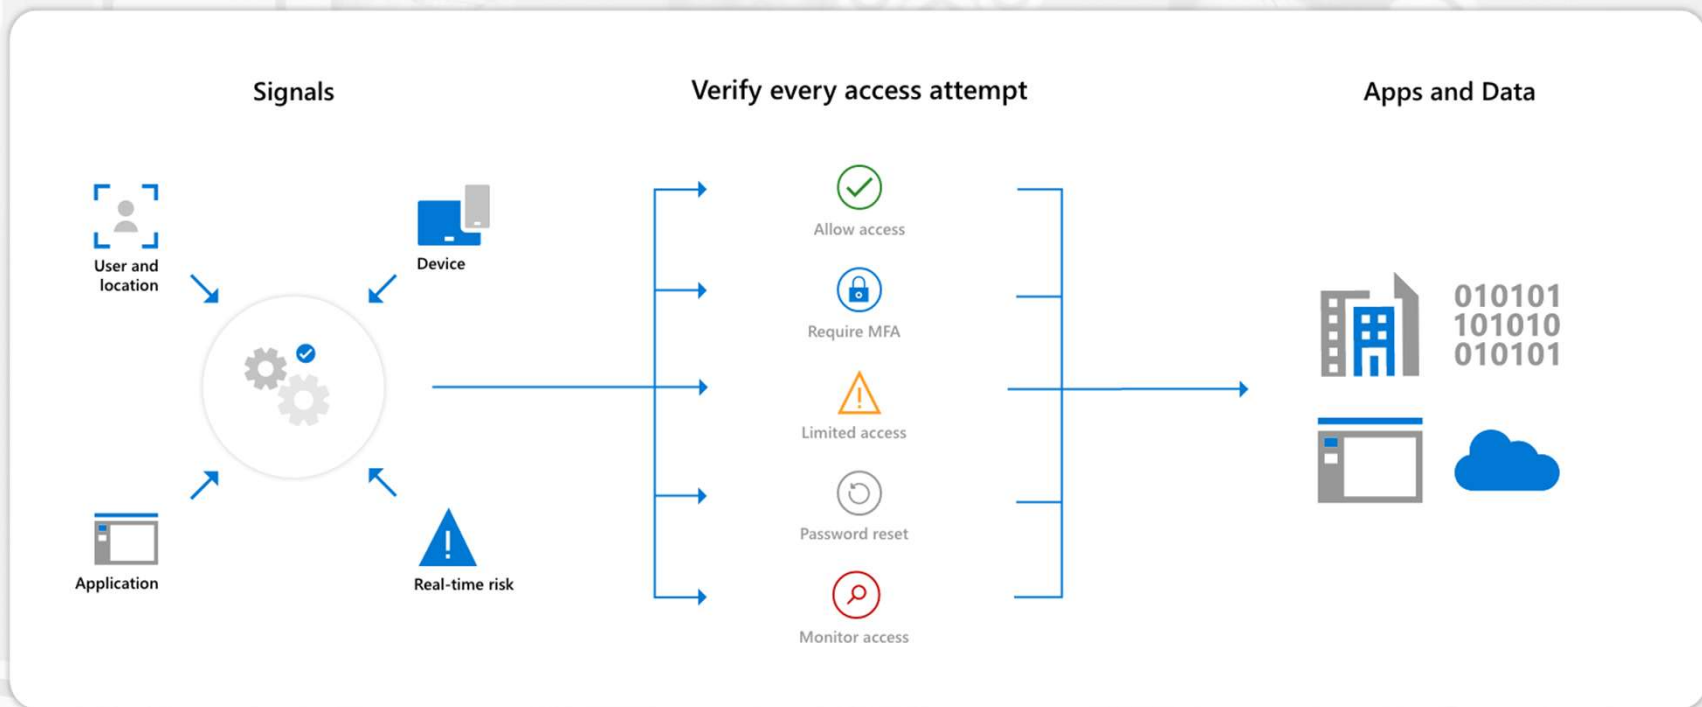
Signals

Verify every access attempt

Apps and Data

User and location

Device

Application

Real-time risk

Allow access

Require MFA

Limited access

Password reset

Monitor access

010101
101010
010101